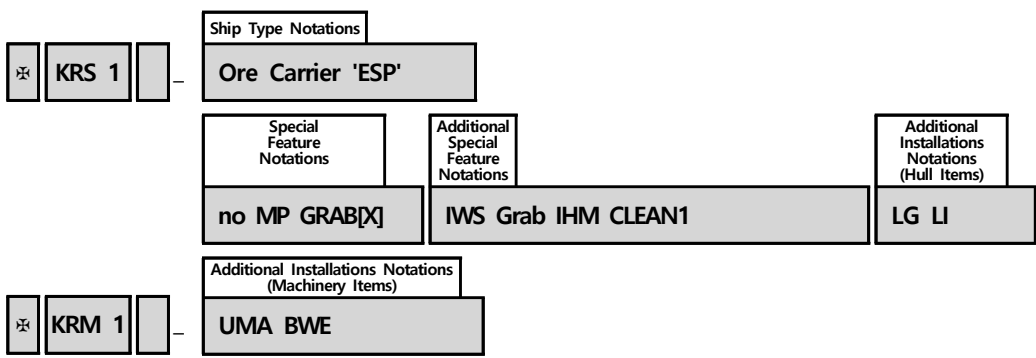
Ship Type Notations

✠ KRS 1 – Ore Carrier 'ESP'

Special Feature Notations

no MP GRAB[X]

Additional Special Feature Notations

IWS Grab IHM CLEAN1

Additional Installations Notations (Hull Items)

LG LI

Additional Installations Notations (Machinery Items)

✠ KRM 1 – UMA BWE